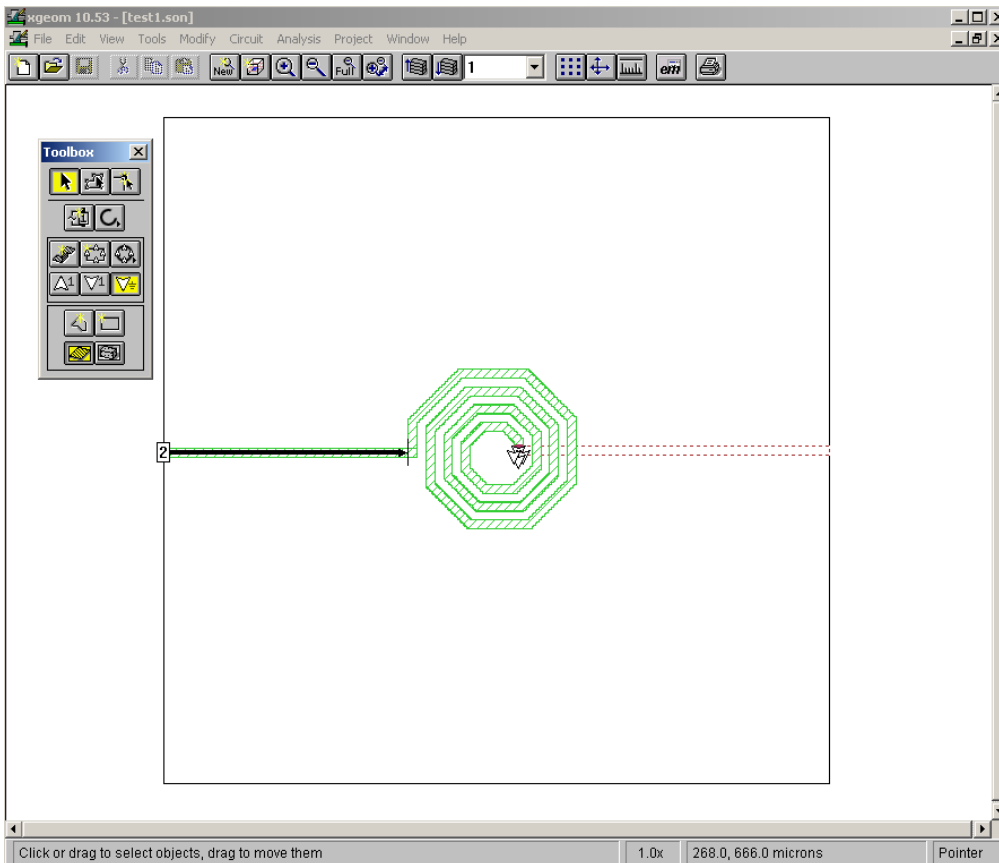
xgeom 10.53 - [test1.son]

File Edit View Tools Modify Circuit Analysis Project Window Help

New Full 1 em

Toolbox

1 1

2

Click or drag to select objects, drag to move them | 1.0x | 268.0, 666.0 microns | Pointer